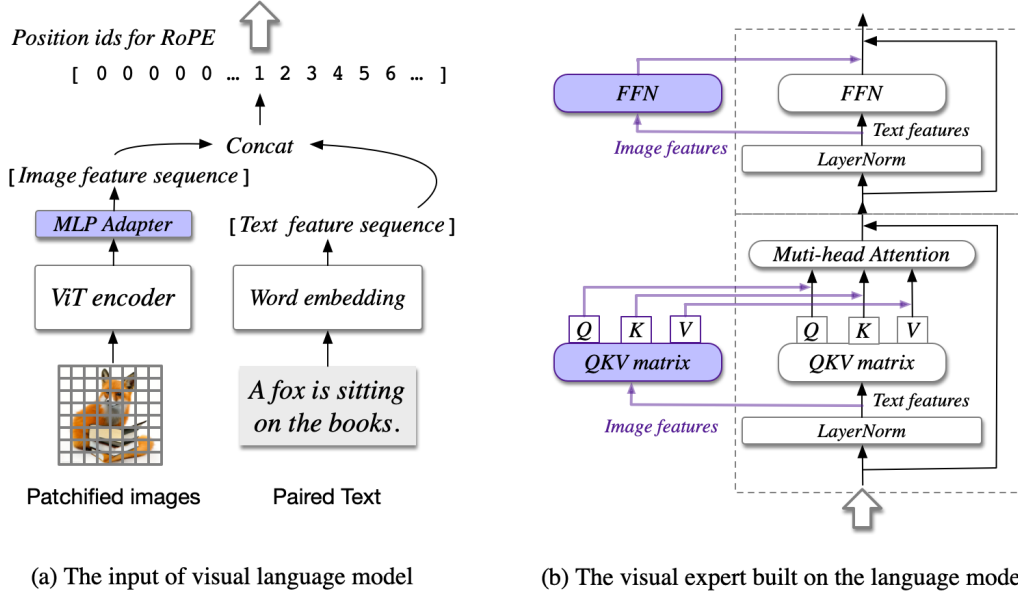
Position ids for RoPE

[ 0 0 0 0 0 … 1 2 3 4 5 6 … ]

Concat

[ Image feature sequence ]

MLP Adapter

ViT encoder

[ Text feature sequence ]

Word embedding

A fox is sitting on the books.

Patchified images

Paired Text

FFN

FFN

Text features

Image features

LayerNorm

Muti-head Attention

Q K V

Q K V

QKV matrix

QKV matrix

Text features

Image features

LayerNorm

(a) The input of visual language model

(b) The visual expert built on the language mode